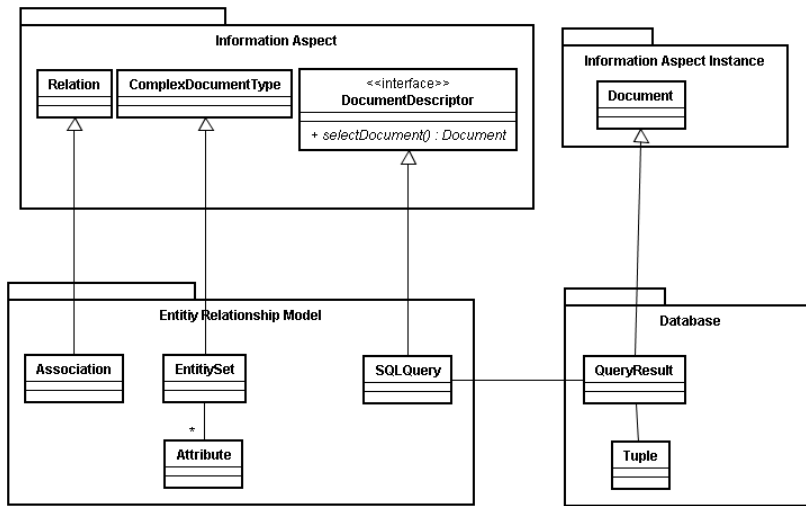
Information Aspect

Relation

ComplexDocumentType

<<interface>>
DocumentDescriptor

+ selectDocument() : Document

Information Aspect Instance

Document

Entitiy Relationship Model

Association

EntitySet

SQLQuery

*

Attribute

Database

QueryResult

Tuple